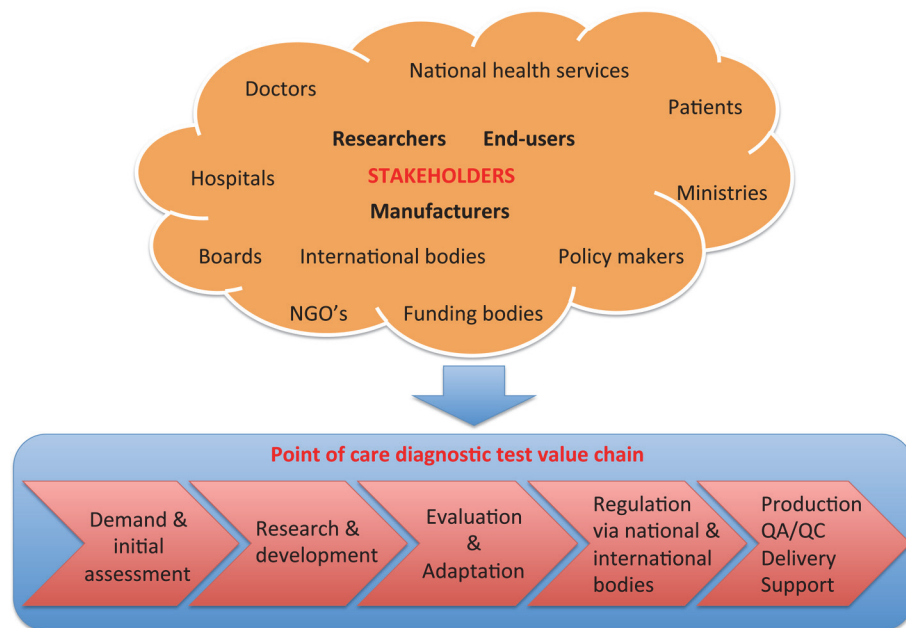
National health services

Doctors

Patients

Researchers

End-users

Hospitals

STAKEHOLDERS

Ministries

Manufacturers

Boards

International bodies

Policy makers

NGO's

Funding bodies

Point of care diagnostic test value chain

Demand & initial assessment

Research & development

Evaluation & Adaptation

Regulation via national & international bodies

Production QA/QC Delivery Support